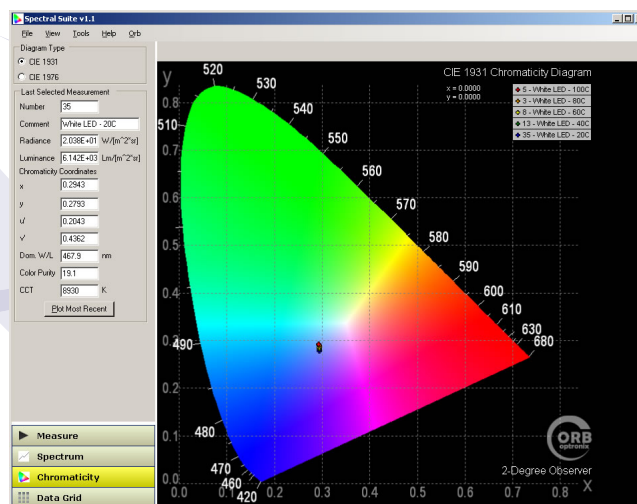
Spectral Suite v1.1

File View Tools Help Orb

Diagram Type
CIE 1931
CIE 1976

Last Selected Measurement
Number 35
Comment White LED - 20C
Radiance 2.038E+01 W/[m^2*sr]
Luminance 6.142E+03 Lm/[m^2*sr]
Chromaticity Coordinates
x 0.2943
y 0.2793
u' 0.2043
v' 0.4362
Dom. W/L 467.9 nm
Color Purity 19.1
CCT 8930 K
Plot Most Recent

Measure
Spectrum
Chromaticity
Data Grid

CIE 1931 Chromaticity Diagram
x = 0.0000
y = 0.0000

5 - White LED - 100C
3 - White LED - 80C
8 - White LED - 60C
13 - White LED - 40C
35 - White LED - 20C

y
0.8
0.7
0.6
0.5
0.4
0.3
0.2
0.1
0.0
520
530
540
550
560
570
580
590
600
610
630
680
510
490
480
470
460
420
0.0 0.1 0.2 0.3 0.4 0.5 0.6 0.7 0.8 x

ORB optronix
2-Degree Observer